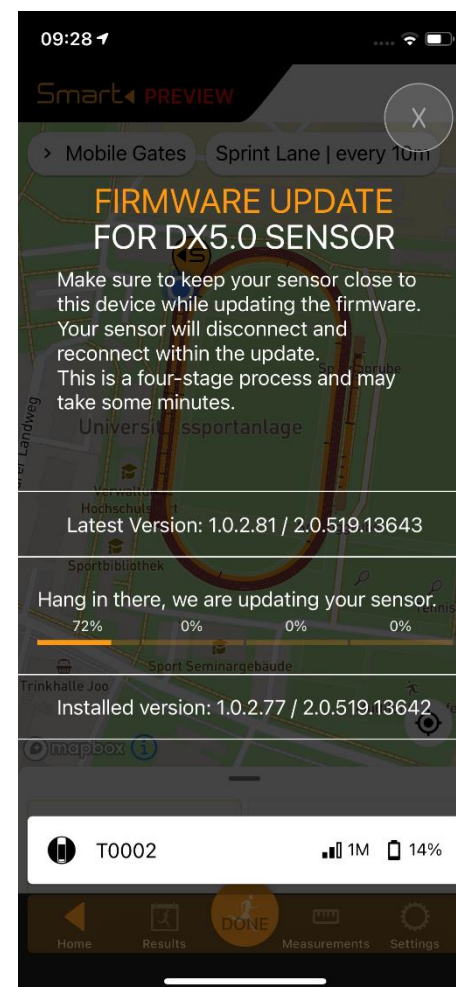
09:28

Smart PREVIEW

X

> Mobile Gates

Sprint Lane | every 10m

FIRMWARE UPDATE
FOR DX5.0 SENSOR

Make sure to keep your sensor close to this device while updating the firmware. Your sensor will disconnect and reconnect within the update. This is a four-stage process and may take some minutes.

Universitätssportanlage

Latest Version: 1.0.2.81 / 2.0.519.13643

Sportbibliothek

Hang in there, we are updating your sensor.

72%

0%

0%

0%

Sport Seminargebaude

Trinkhalle Joo

Installed version: 1.0.2.77 / 2.0.519.13642

mapbox

T0002

1M

14%

Home

Results

DONE

Measurements

Settings